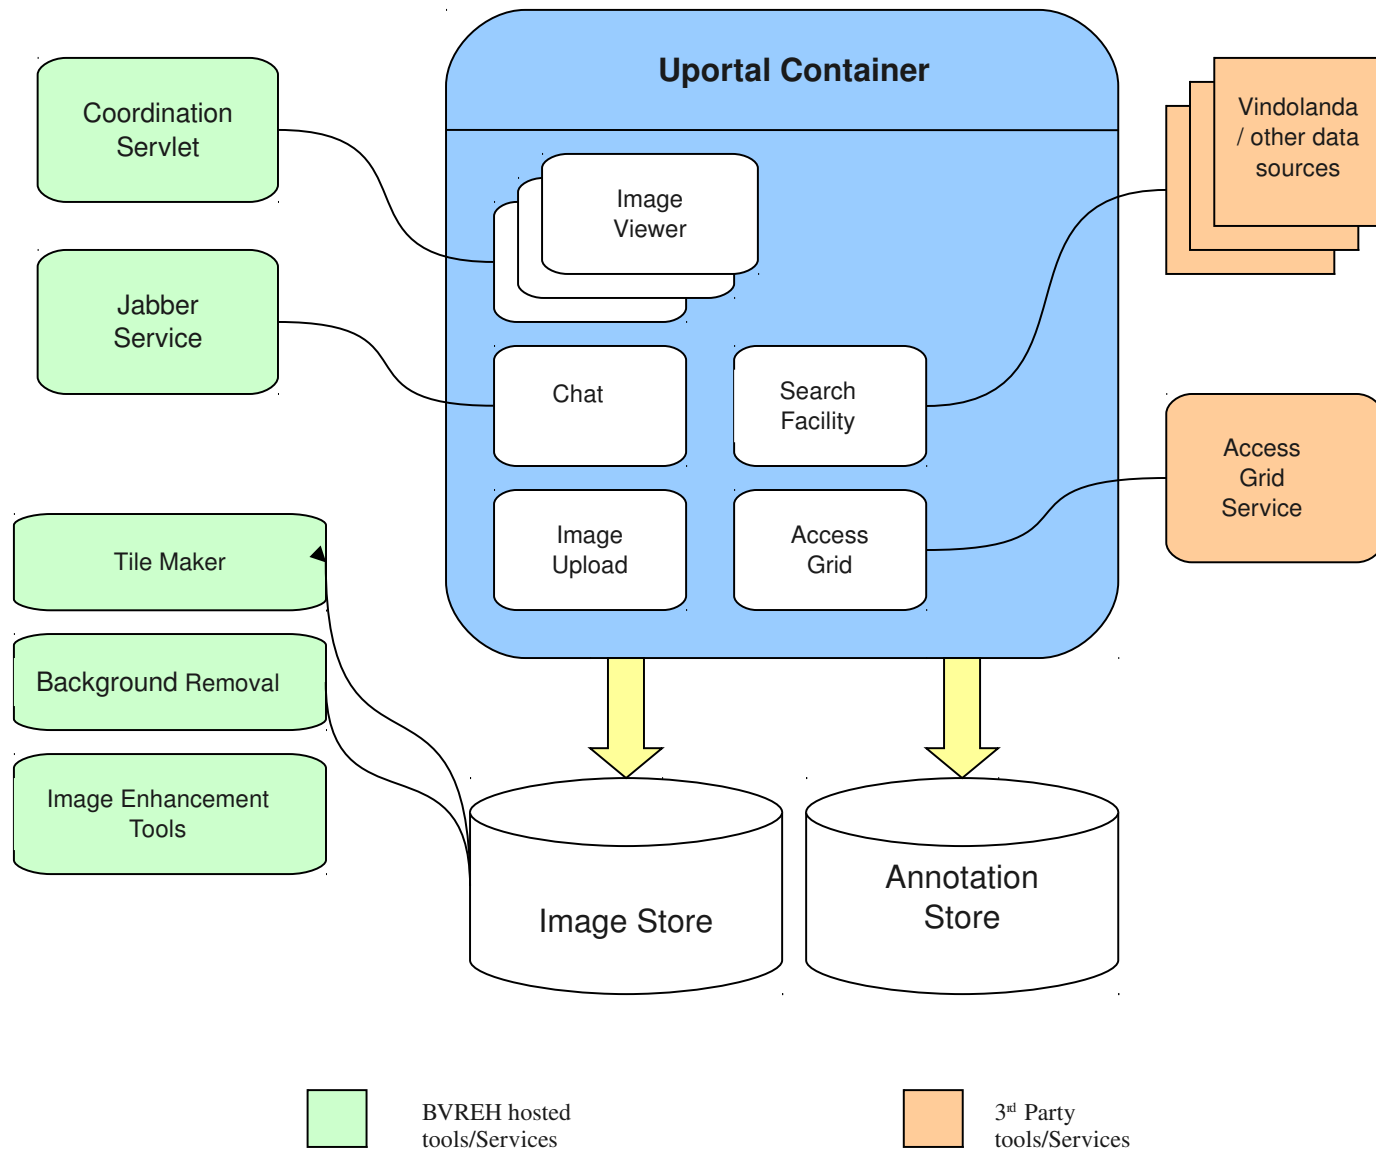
Uportal Container

Coordination Servlet

Jabber Service

Image Viewer

Chat

Search Facility

Image Upload

Access Grid

Vindolanda / other data sources

Access Grid Service

Tile Maker

Background Removal

Image Enhancement Tools

Image Store

Annotation Store

BVREH hosted tools/Services

3$^{rd}$ Party tools/Services